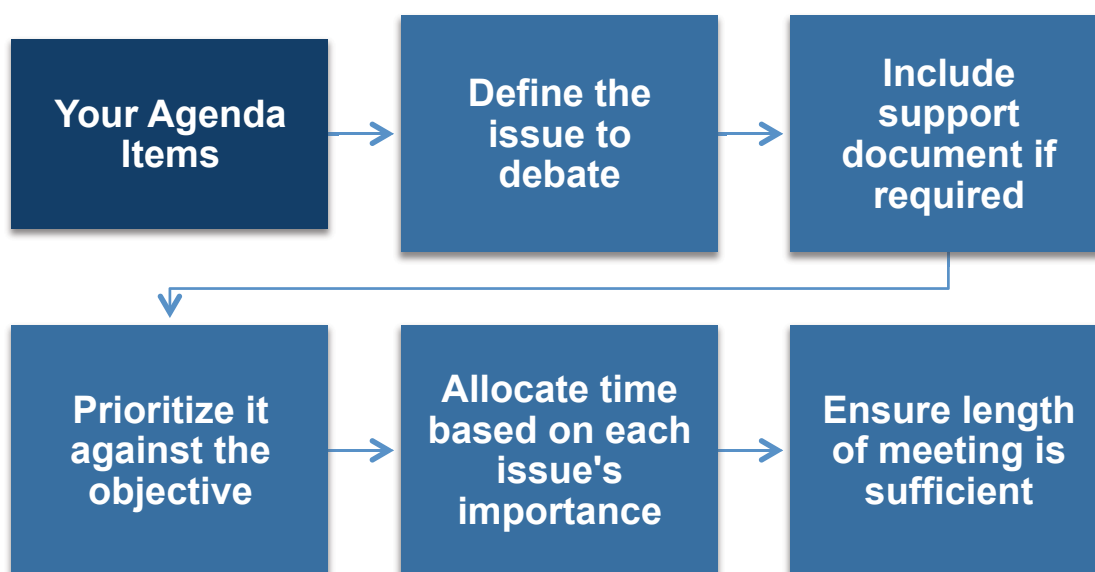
Your Agenda Items

Define the issue to debate

Include support document if required

Prioritize it against the objective

Allocate time based on each issue's importance

Ensure length of meeting is sufficient